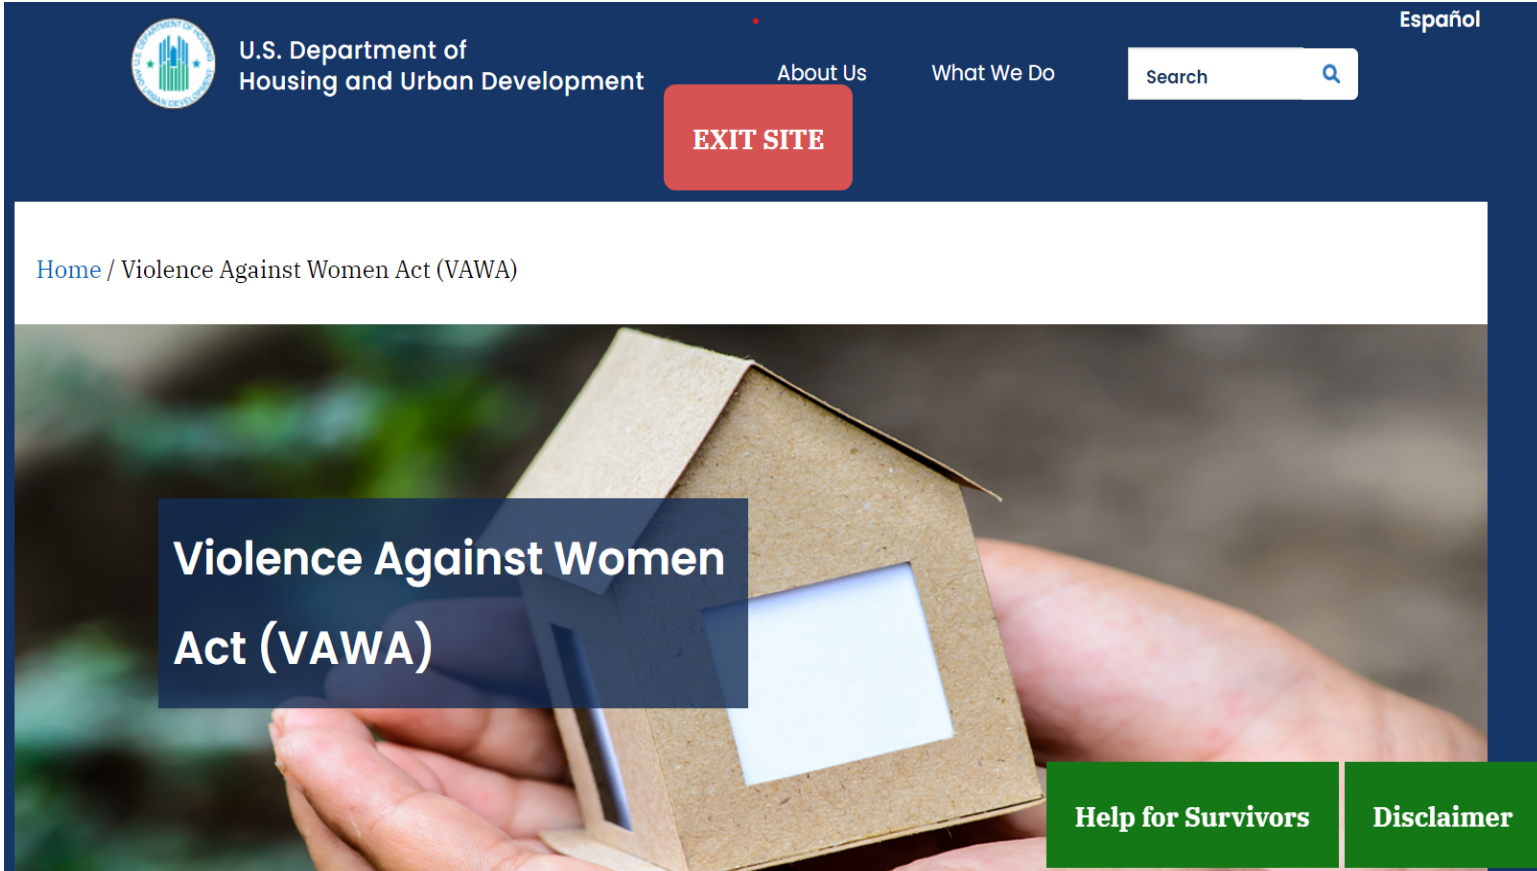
U.S. Department of Housing and Urban Development

Español

About Us

What We Do

Search

EXIT SITE

Home / Violence Against Women Act (VAWA)

Violence Against Women Act (VAWA)

Help for Survivors

Disclaimer